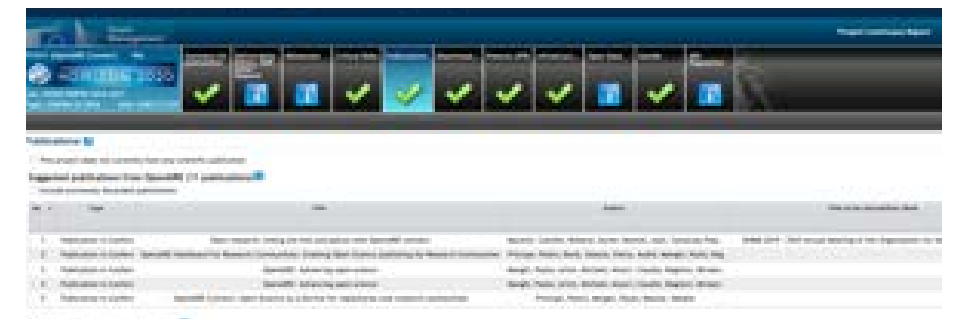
Project Continuous Report

HORIZON 2020

Publications

Suggested publications from OpenAIRE (5 publications)

| No | Type | Title | Authors | Title of the journal/proc./book |
|---|---|---|---|---|
| 1 | Publication in Conferen | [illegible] | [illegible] | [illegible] |
| 2 | Publication in Conferen | OpenAIRE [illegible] | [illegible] | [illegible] |
| 3 | Publication in Conferen | OpenAIRE - Advancing open science | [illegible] | |
| 4 | Publication in Conferen | OpenAIRE - Advancing open science | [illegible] | |
| 5 | Publication in Conferen | OpenAIRE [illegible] | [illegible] | |